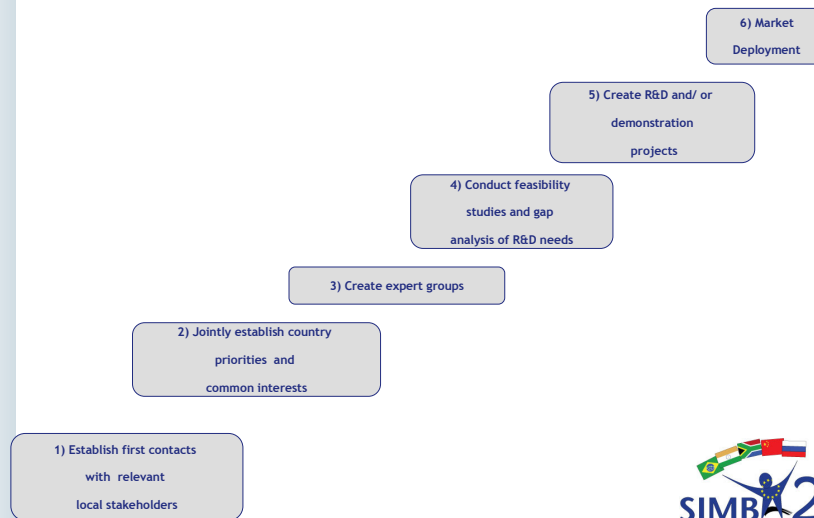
6) Market Deployment

5) Create R&D and/ or demonstration projects

4) Conduct feasibility studies and gap analysis of R&D needs

3) Create expert groups

2) Jointly establish country priorities and common interests

1) Establish first contacts with relevant local stakeholders

SIMBA2